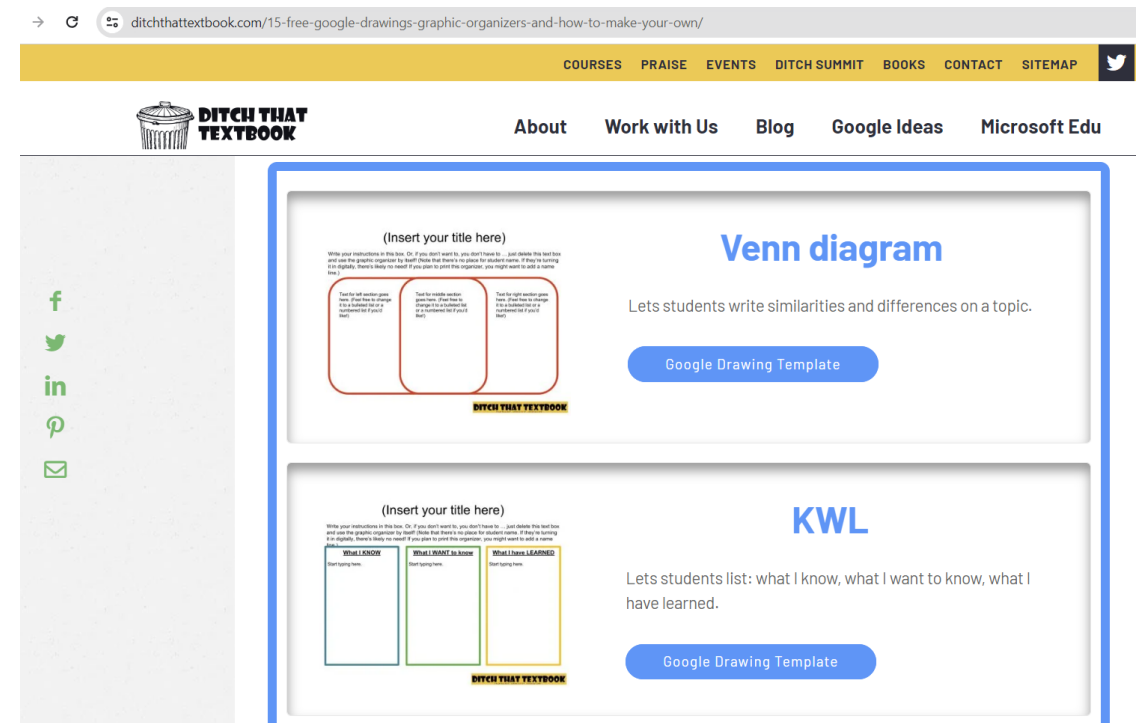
ditchthattextbook.com/15-free-google-drawings-graphic-organizers-and-how-to-make-your-own/

COURSES PRAISE EVENTS DITCH SUMMIT BOOKS CONTACT SITEMAP

DITCH THAT TEXTBOOK

About Work with Us Blog Google Ideas Microsoft Edu

(Insert your title here)

Write your instructions in this box. Or, if you don't want to, you don't have to ... just delete this text box and use the graphic organizer by itself! (Note that there's no place for student name. If they're turning it in digitally, there's likely no need! If you plan to print this organizer, you might want to add a name line.)

Text for left section goes here. (Feel free to change it to a bulleted list or a numbered list if you'd like!)

Text for middle section goes here. (Feel free to change it to a bulleted list or a numbered list if you'd like!)

Text for right section goes here. (Feel free to change it to a bulleted list or a numbered list if you'd like!)

DITCH THAT TEXTBOOK

Venn diagram

Lets students write similarities and differences on a topic.

Google Drawing Template

(Insert your title here)

Write your instructions in this box. Or, if you don't want to, you don't have to ... just delete this text box and use the graphic organizer by itself! (Note that there's no place for student name. If they're turning it in digitally, there's likely no need! If you plan to print this organizer, you might want to add a name line.)

What I KNOW
Start typing here.

What I WANT to know
Start typing here.

What I have LEARNED
Start typing here.

DITCH THAT TEXTBOOK

KWL

Lets students list: what I know, what I want to know, what I have learned.

Google Drawing Template